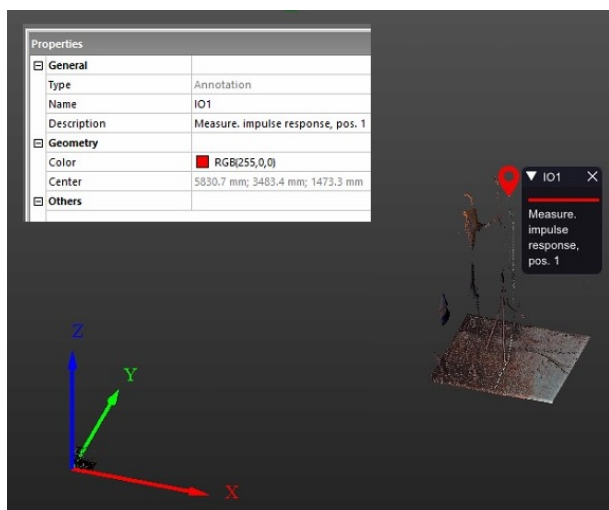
Properties

| | |
|---|---|
| ⊟ General | |
| Type | Annotation |
| Name | IO1 |
| Description | Measure. impulse response, pos. 1 |
| ⊟ Geometry | |
| Color | RGB(255,0,0) |
| Center | 5830.7 mm; 3483.4 mm; 1473.3 mm |
| ⊟ Others | |

▼ IO1 ✕

Measure. impulse response, pos. 1

Z
Y
X